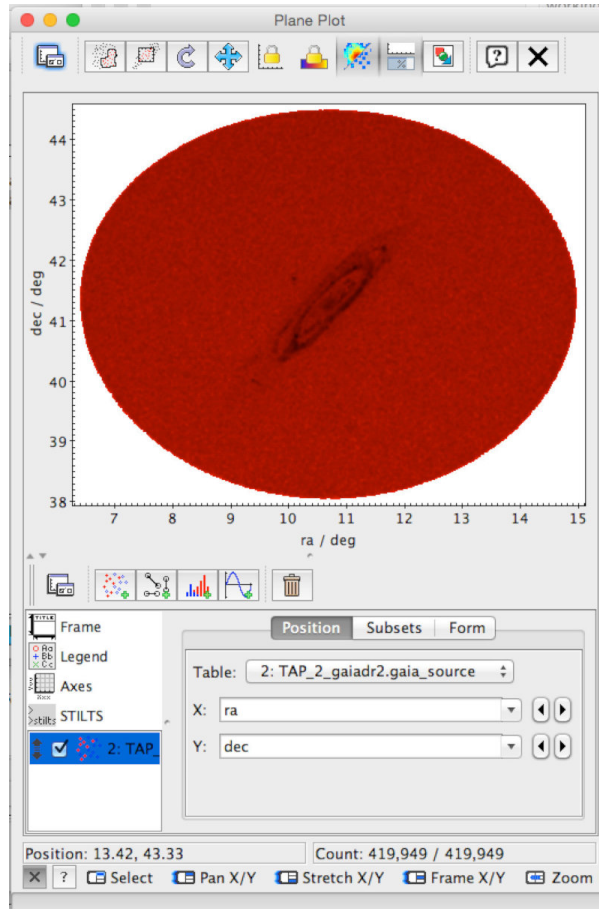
Plane Plot

44
43
42
41
40
39
38
dec / deg

7 8 9 10 11 12 13 14 15
ra / deg

Frame
Legend
Axes
STILTS
2: TAP_

Position | Subsets | Form

Table: 2: TAP_2_gaiadr2.gaia_source

X: ra

Y: dec

Position: 13.42, 43.33
Count: 419,949 / 419,949

Select | Pan X/Y | Stretch X/Y | Frame X/Y | Zoom